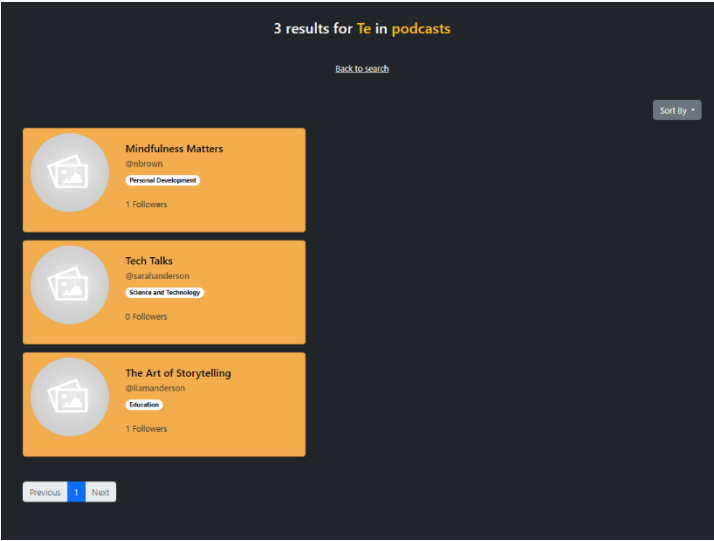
3 results for Te in podcasts

Back to search

Sort By

Mindfulness Matters
@nbrown
Personal Development
1 Followers

Tech Talks
@sarahanderson
Science and Technology
0 Followers

The Art of Storytelling
@liamanderson
Education
1 Followers

Previous 1 Next